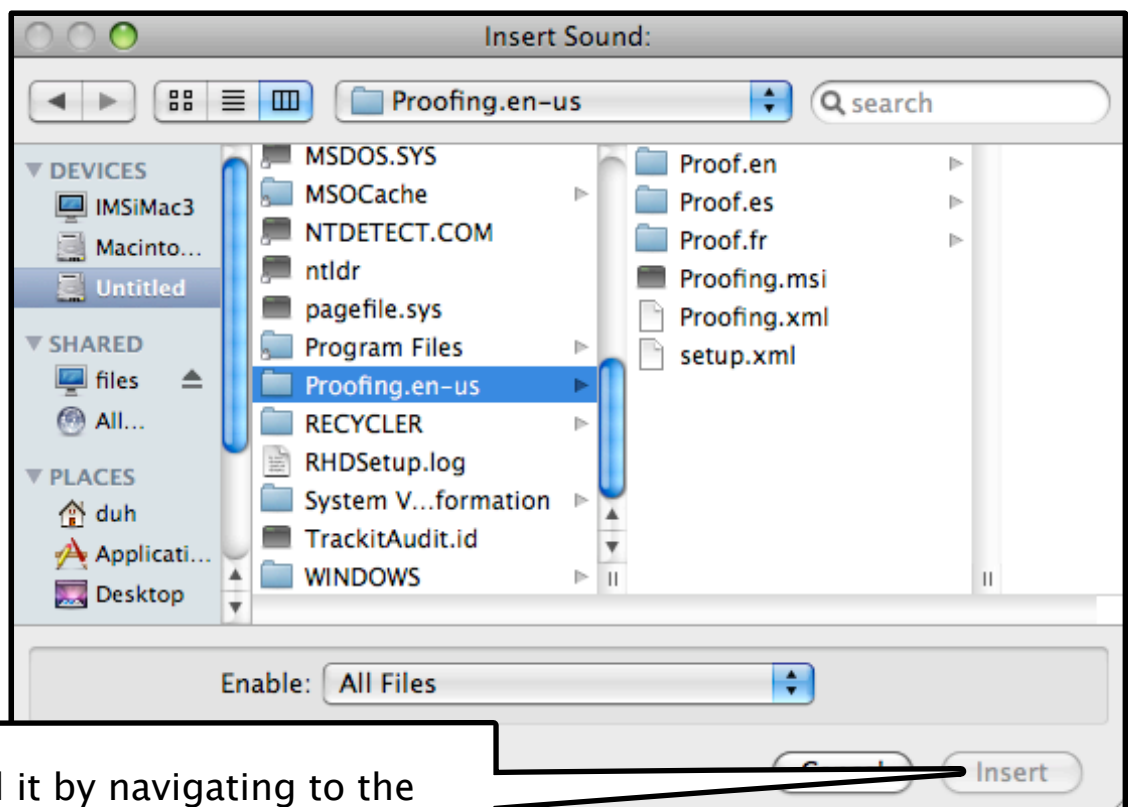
Insert Sound:

Proofing.en-us

search

DEVICES
IMSiMac3
Macinto...
Untitled
SHARED
files
All...
PLACES
duh
Applicati...
Desktop

MSDOS.SYS
MSOCache
NTDETECT.COM
ntldr
pagefile.sys
Program Files
Proofing.en-us
RECYCLER
RHDSetup.log
System V...formation
TrackitAudit.id
WINDOWS

Proof.en
Proof.es
Proof.fr
Proofing.msi
Proofing.xml
setup.xml

Enable: All Files

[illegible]
Insert

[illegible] it by navigating to the